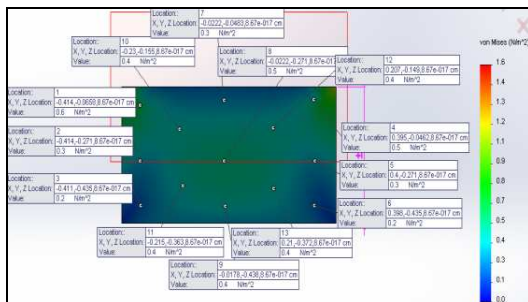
Location: 7
X, Y, Z Location: -0.0222,-0.0483,8.67e-017 cm
Value: 0.3 N/m^2

Location: 10
X, Y, Z Location: -0.23,-0.155,8.67e-017 cm
Value: 0.4 N/m^2

Location: 8
X, Y, Z Location: -0.0222,-0.271,8.67e-017 cm
Value: 0.5 N/m^2

Location: 12
X, Y, Z Location: 0.207,-0.149,8.67e-017 cm
Value: 0.4 N/m^2

von Mises (N/m^2)
1.6
1.4
1.3
1.2
1.1
0.9
0.8
0.7
0.5
0.4
0.3
0.1
0.0

Location: 1
X, Y, Z Location: -0.414,-0.0659,8.67e-017 cm
Value: 0.6 N/m^2

Location: 2
X, Y, Z Location: -0.414,-0.271,8.67e-017 cm
Value: 0.3 N/m^2

Location: 3
X, Y, Z Location: -0.411,-0.435,8.67e-017 cm
Value: 0.2 N/m^2

Location: 4
X, Y, Z Location: 0.395,-0.0462,8.67e-017 cm
Value: 0.5 N/m^2

Location: 5
X, Y, Z Location: 0.4,-0.271,8.67e-017 cm
Value: 0.3 N/m^2

Location: 6
X, Y, Z Location: 0.398,-0.435,8.67e-017 cm
Value: 0.2 N/m^2

Location: 11
X, Y, Z Location: -0.215,-0.363,8.67e-017 cm
Value: 0.4 N/m^2

Location: 13
X, Y, Z Location: 0.21,-0.372,8.67e-017 cm
Value: 0.4 N/m^2

Location: 9
X, Y, Z Location: -0.0178,-0.438,8.67e-017 cm
Value: 0.4 N/m^2